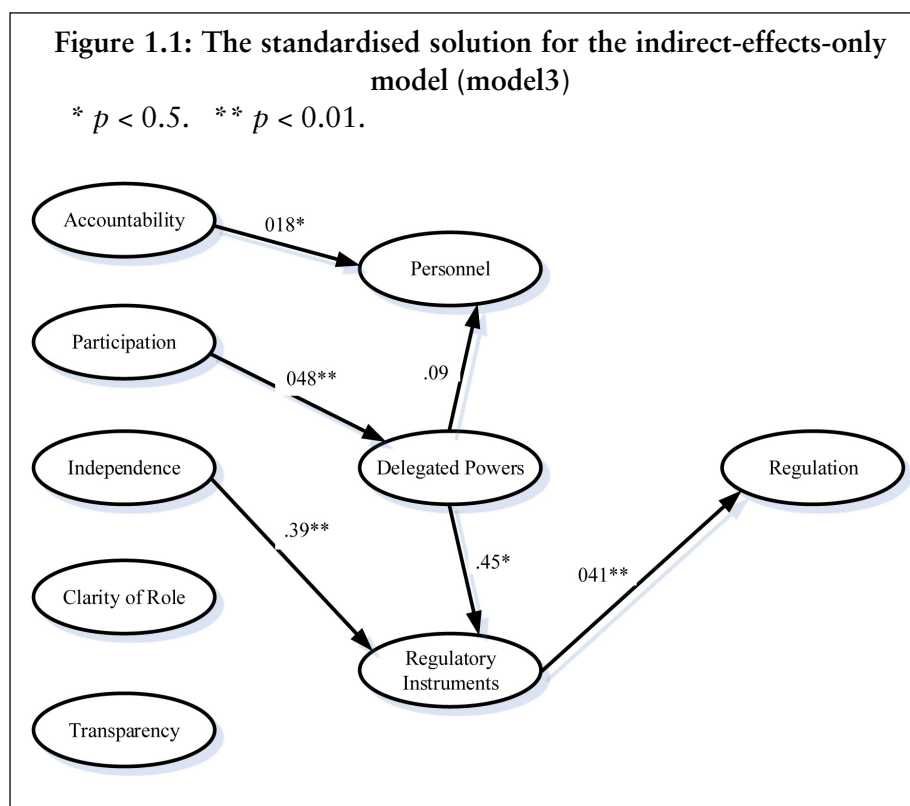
Figure 1.1: The standardised solution for the indirect-effects-only model (model3)

* $p < 0.5$. ** $p < 0.01$.

Accountability

018*

Personnel

Participation

048**

.09

Independence

Delegated Powers

Regulation

.39**

.45*

041**

Clarity of Role

Regulatory Instruments

Transparency